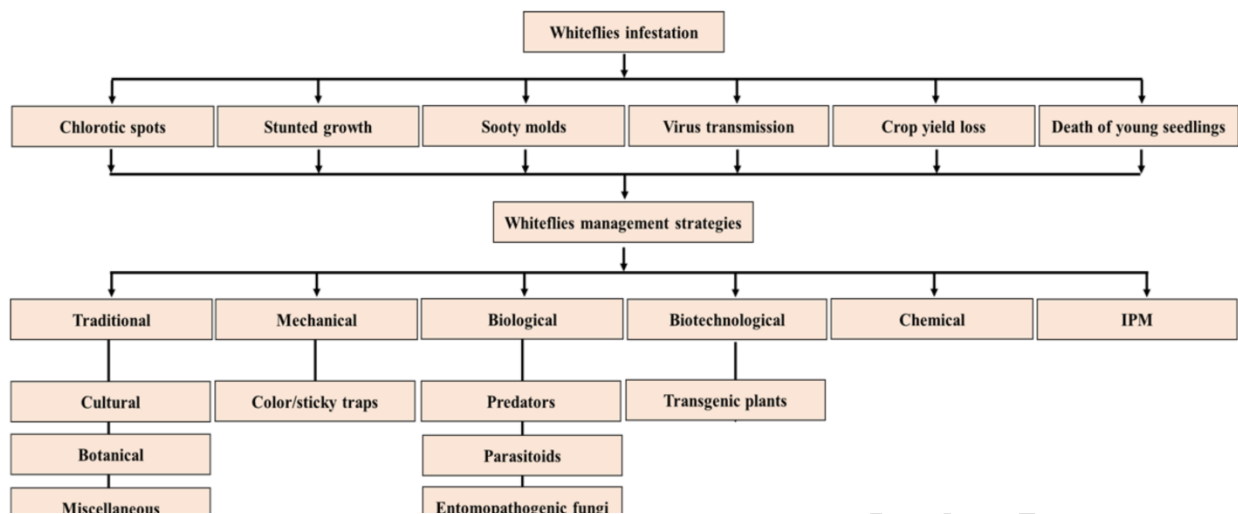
Whiteflies infestation

Chlorotic spots

Stunted growth

Sooty molds

Virus transmission

Crop yield loss

Death of young seedlings

Whiteflies management strategies

Traditional

Mechanical

Biological

Biotechnological

Chemical

IPM

Cultural

Color/sticky traps

Predators

Transgenic plants

Botanical

Parasitoids

Miscellaneous

Entomopathogenic fungi